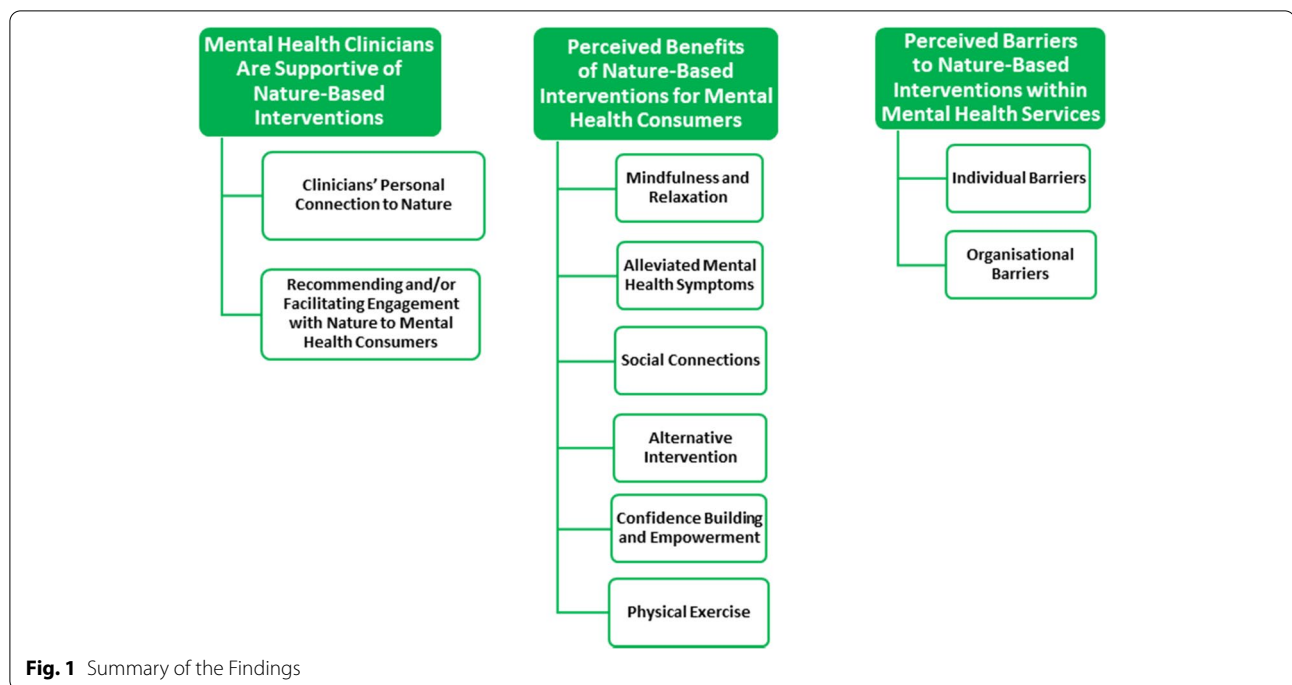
Mental Health Clinicians Are Supportive of Nature-Based Interventions

Clinicians' Personal Connection to Nature

Recommending and/or Facilitating Engagement with Nature to Mental Health Consumers

Perceived Benefits of Nature-Based Interventions for Mental Health Consumers

Mindfulness and Relaxation

Alleviated Mental Health Symptoms

Social Connections

Alternative Intervention

Confidence Building and Empowerment

Physical Exercise

Perceived Barriers to Nature-Based Interventions within Mental Health Services

Individual Barriers

Organisational Barriers

Fig. 1 Summary of the Findings